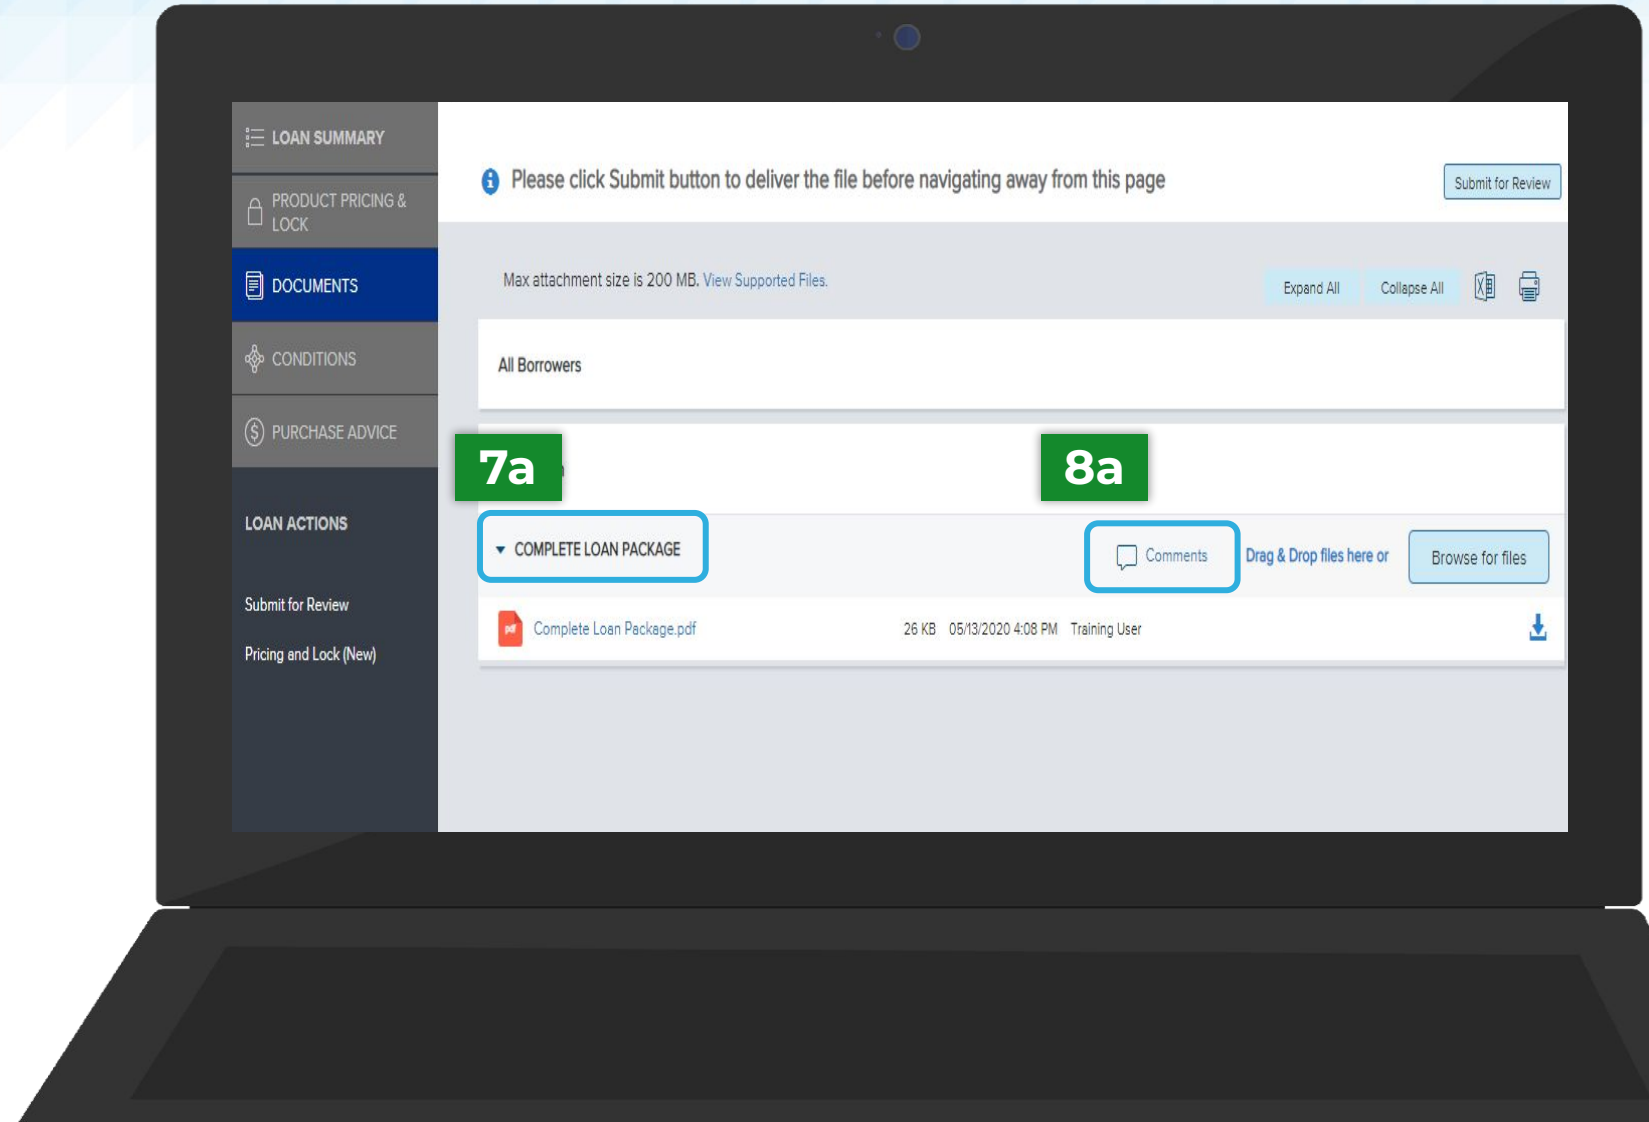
LOAN SUMMARY

PRODUCT PRICING & LOCK

DOCUMENTS

CONDITIONS

PURCHASE ADVICE

LOAN ACTIONS

Submit for Review

Pricing and Lock (New)

Please click Submit button to deliver the file before navigating away from this page

Submit for Review

Max attachment size is 200 MB. View Supported Files.

Expand All

Collapse All

All Borrowers

7a

8a

COMPLETE LOAN PACKAGE

Comments

Drag & Drop files here or

Browse for files

pdf

Complete Loan Package.pdf 26 KB 05/13/2020 4:08 PM Training User